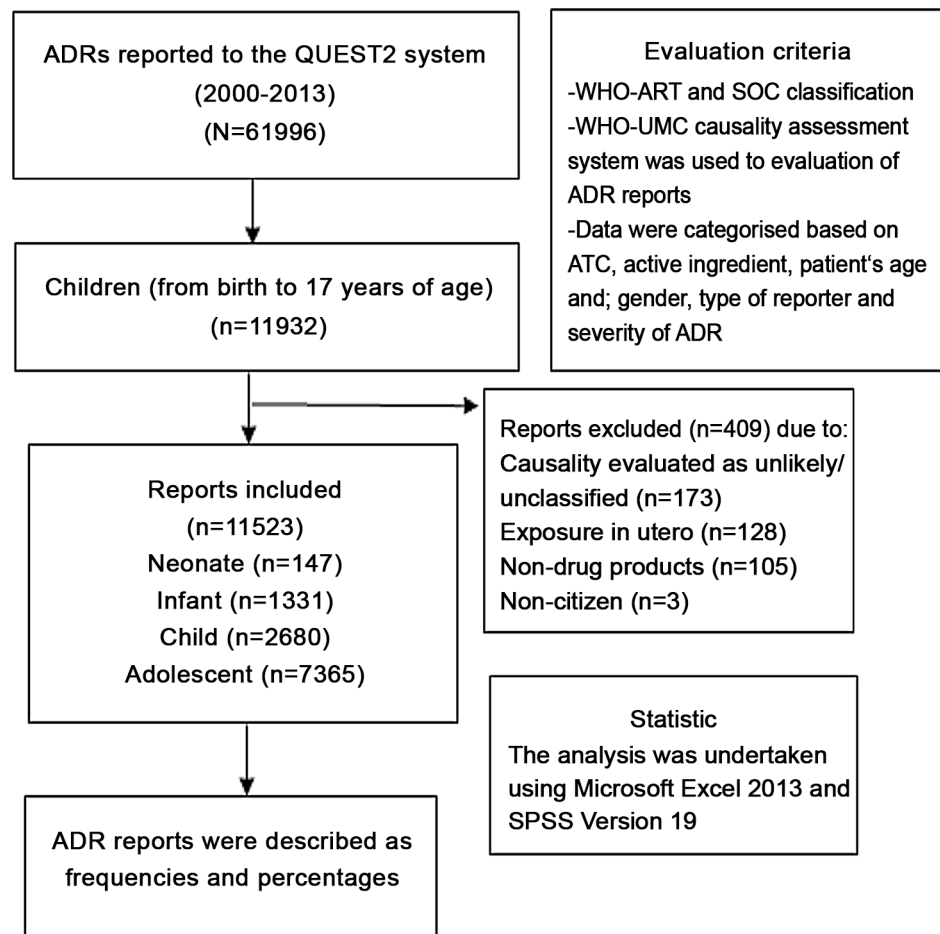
ADRs reported to the QUEST2 system
(2000-2013)
(N=61996)

Children (from birth to 17 years of age)
(n=11932)

Reports included
(n=11523)
Neonate (n=147)
Infant (n=1331)
Child (n=2680)
Adolescent (n=7365)

ADR reports were described as frequencies and percentages

Evaluation criteria
-WHO-ART and SOC classification
-WHO-UMC causality assessment system was used to evaluation of ADR reports
-Data were categorised based on ATC, active ingredient, patient's age and; gender, type of reporter and severity of ADR

Reports excluded (n=409) due to:
Causality evaluated as unlikely/ unclassified (n=173)
Exposure in utero (n=128)
Non-drug products (n=105)
Non-citizen (n=3)

Statistic
The analysis was undertaken using Microsoft Excel 2013 and SPSS Version 19